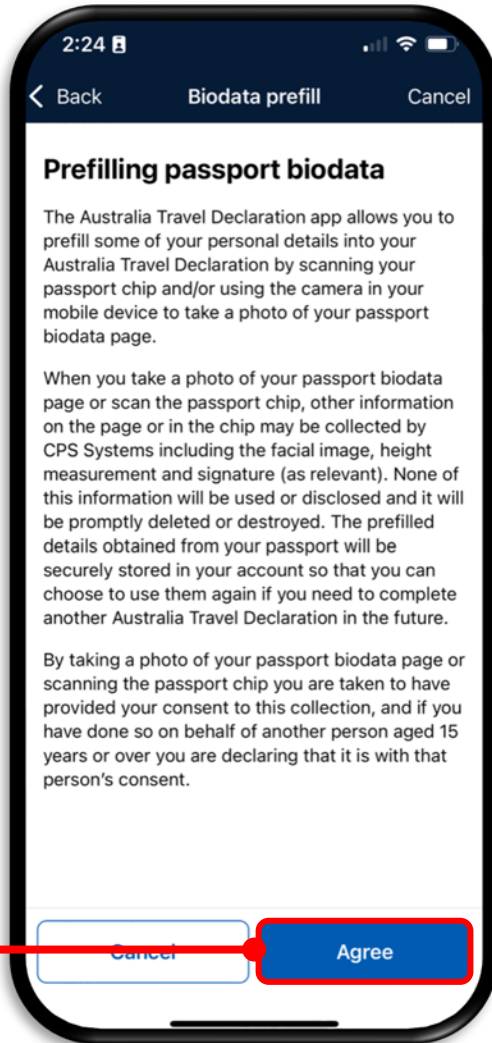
2:24

Back Biodata prefill Cancel

Prefilling passport biodata

The Australia Travel Declaration app allows you to prefill some of your personal details into your Australia Travel Declaration by scanning your passport chip and/or using the camera in your mobile device to take a photo of your passport biodata page.

When you take a photo of your passport biodata page or scan the passport chip, other information on the page or in the chip may be collected by CPS Systems including the facial image, height measurement and signature (as relevant). None of this information will be used or disclosed and it will be promptly deleted or destroyed. The prefilled details obtained from your passport will be securely stored in your account so that you can choose to use them again if you need to complete another Australia Travel Declaration in the future.

By taking a photo of your passport biodata page or scanning the passport chip you are taken to have provided your consent to this collection, and if you have done so on behalf of another person aged 15 years or over you are declaring that it is with that person's consent.

Cancel Agree